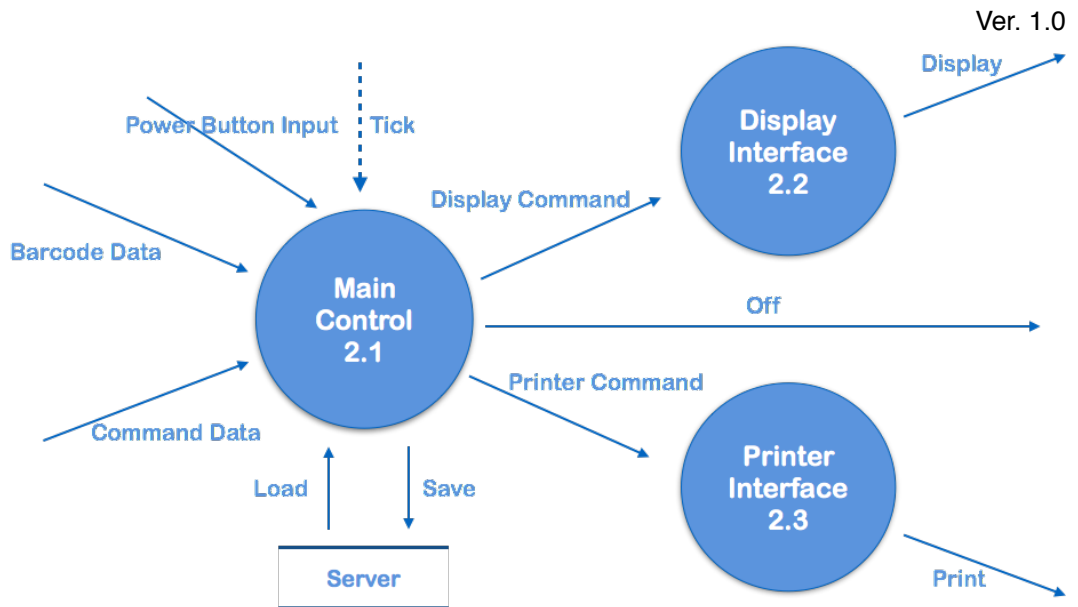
Ver. 1.0

Power Button Input

Tick

Barcode Data

Command Data

Main Control 2.1

Display Command

Display Interface 2.2

Display

Off

Printer Command

Printer Interface 2.3

Print

Load

Save

Server